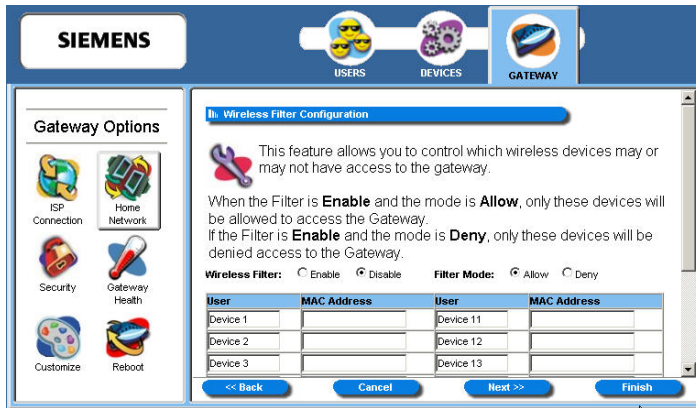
SIEMENS

USERS

DEVICES

GATEWAY

Gateway Options

ISP Connection

Home Network

Security

Gateway Health

Customize

Reboot

Wireless Filter Configuration

This feature allows you to control which wireless devices may or may not have access to the gateway.

When the Filter is **Enable** and the mode is **Allow**, only these devices will be allowed to access the Gateway.
If the Filter is **Enable** and the mode is **Deny**, only these devices will be denied access to the Gateway.

Wireless Filter: Enable Disable Filter Mode: Allow Deny

| User | MAC Address | User | MAC Address |
|---|---|---|---|
| Device 1 | | Device 11 | |
| Device 2 | | Device 12 | |
| Device 3 | | Device 13 | |

<< Back

Cancel

Next >>

Finish